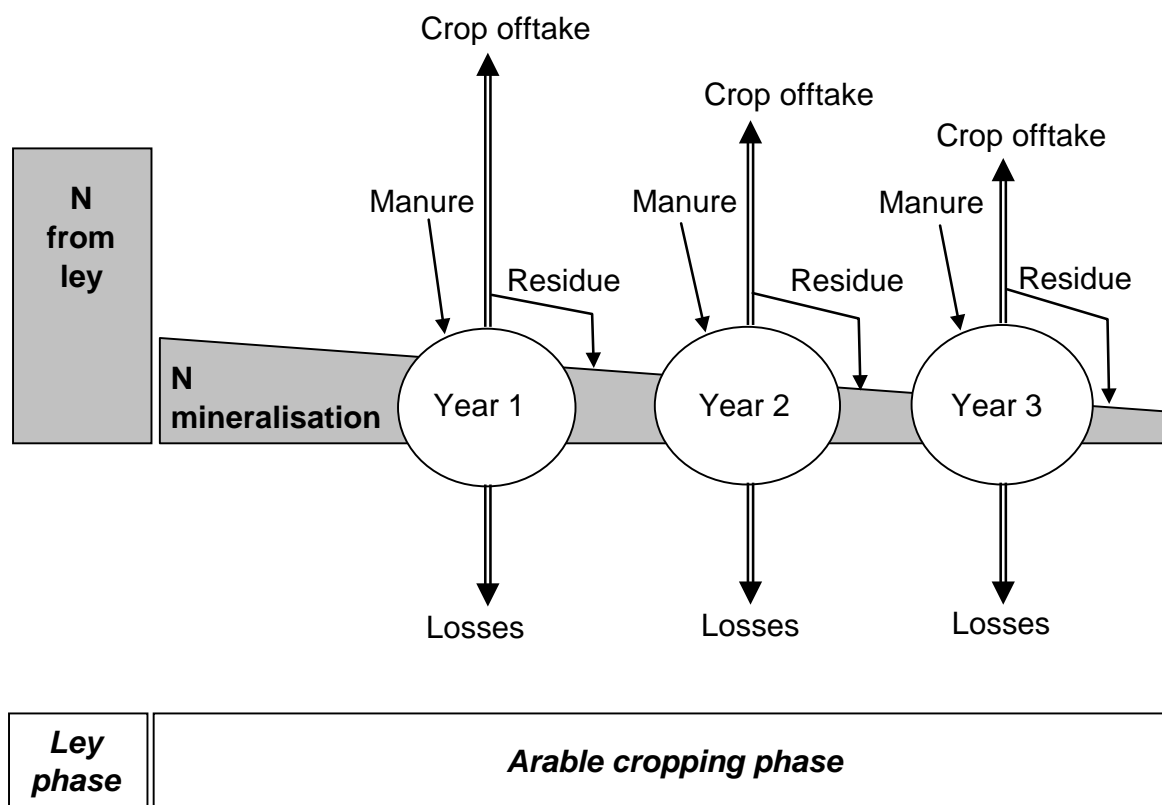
N from ley

N mineralisation

Crop offtake

Manure

Residue

Year 1

Losses

Crop offtake

Manure

Residue

Year 2

Losses

Crop offtake

Manure

Residue

Year 3

Losses

| Ley phase | Arable cropping phase |
|---|---|